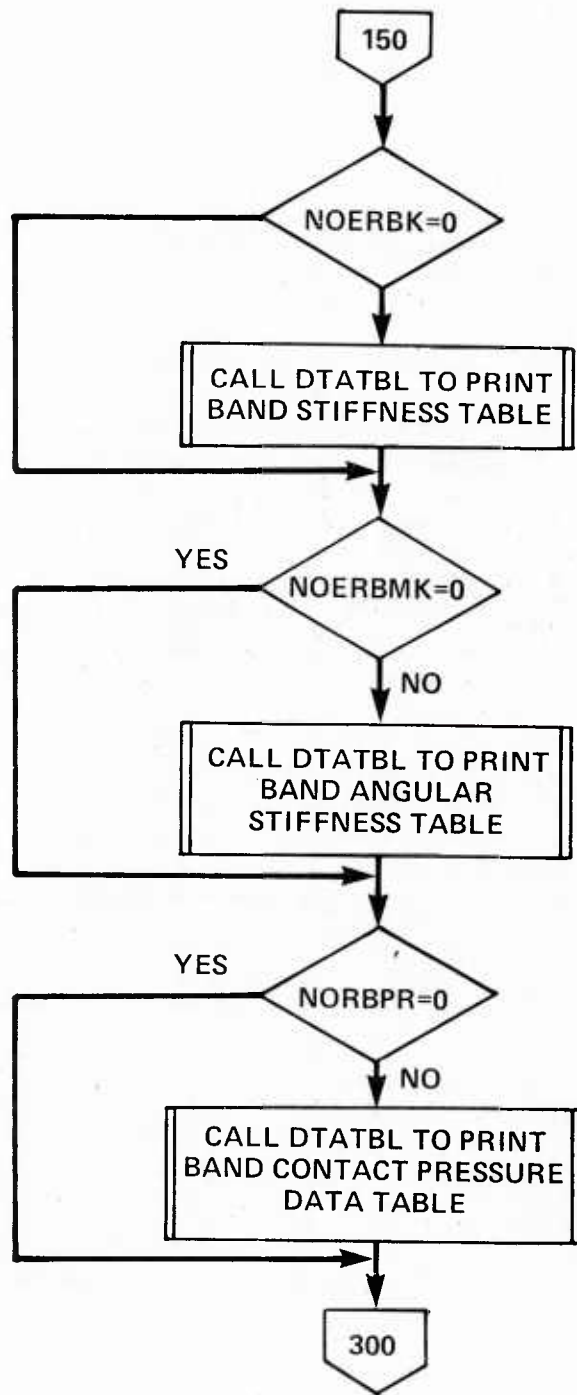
150

NOERBK=0

CALL DTATBL TO PRINT BAND STIFFNESS TABLE

YES

NOERBMK=0

NO

CALL DTATBL TO PRINT BAND ANGULAR STIFFNESS TABLE

YES

NORBPR=0

NO

CALL DTATBL TO PRINT BAND CONTACT PRESSURE DATA TABLE

300